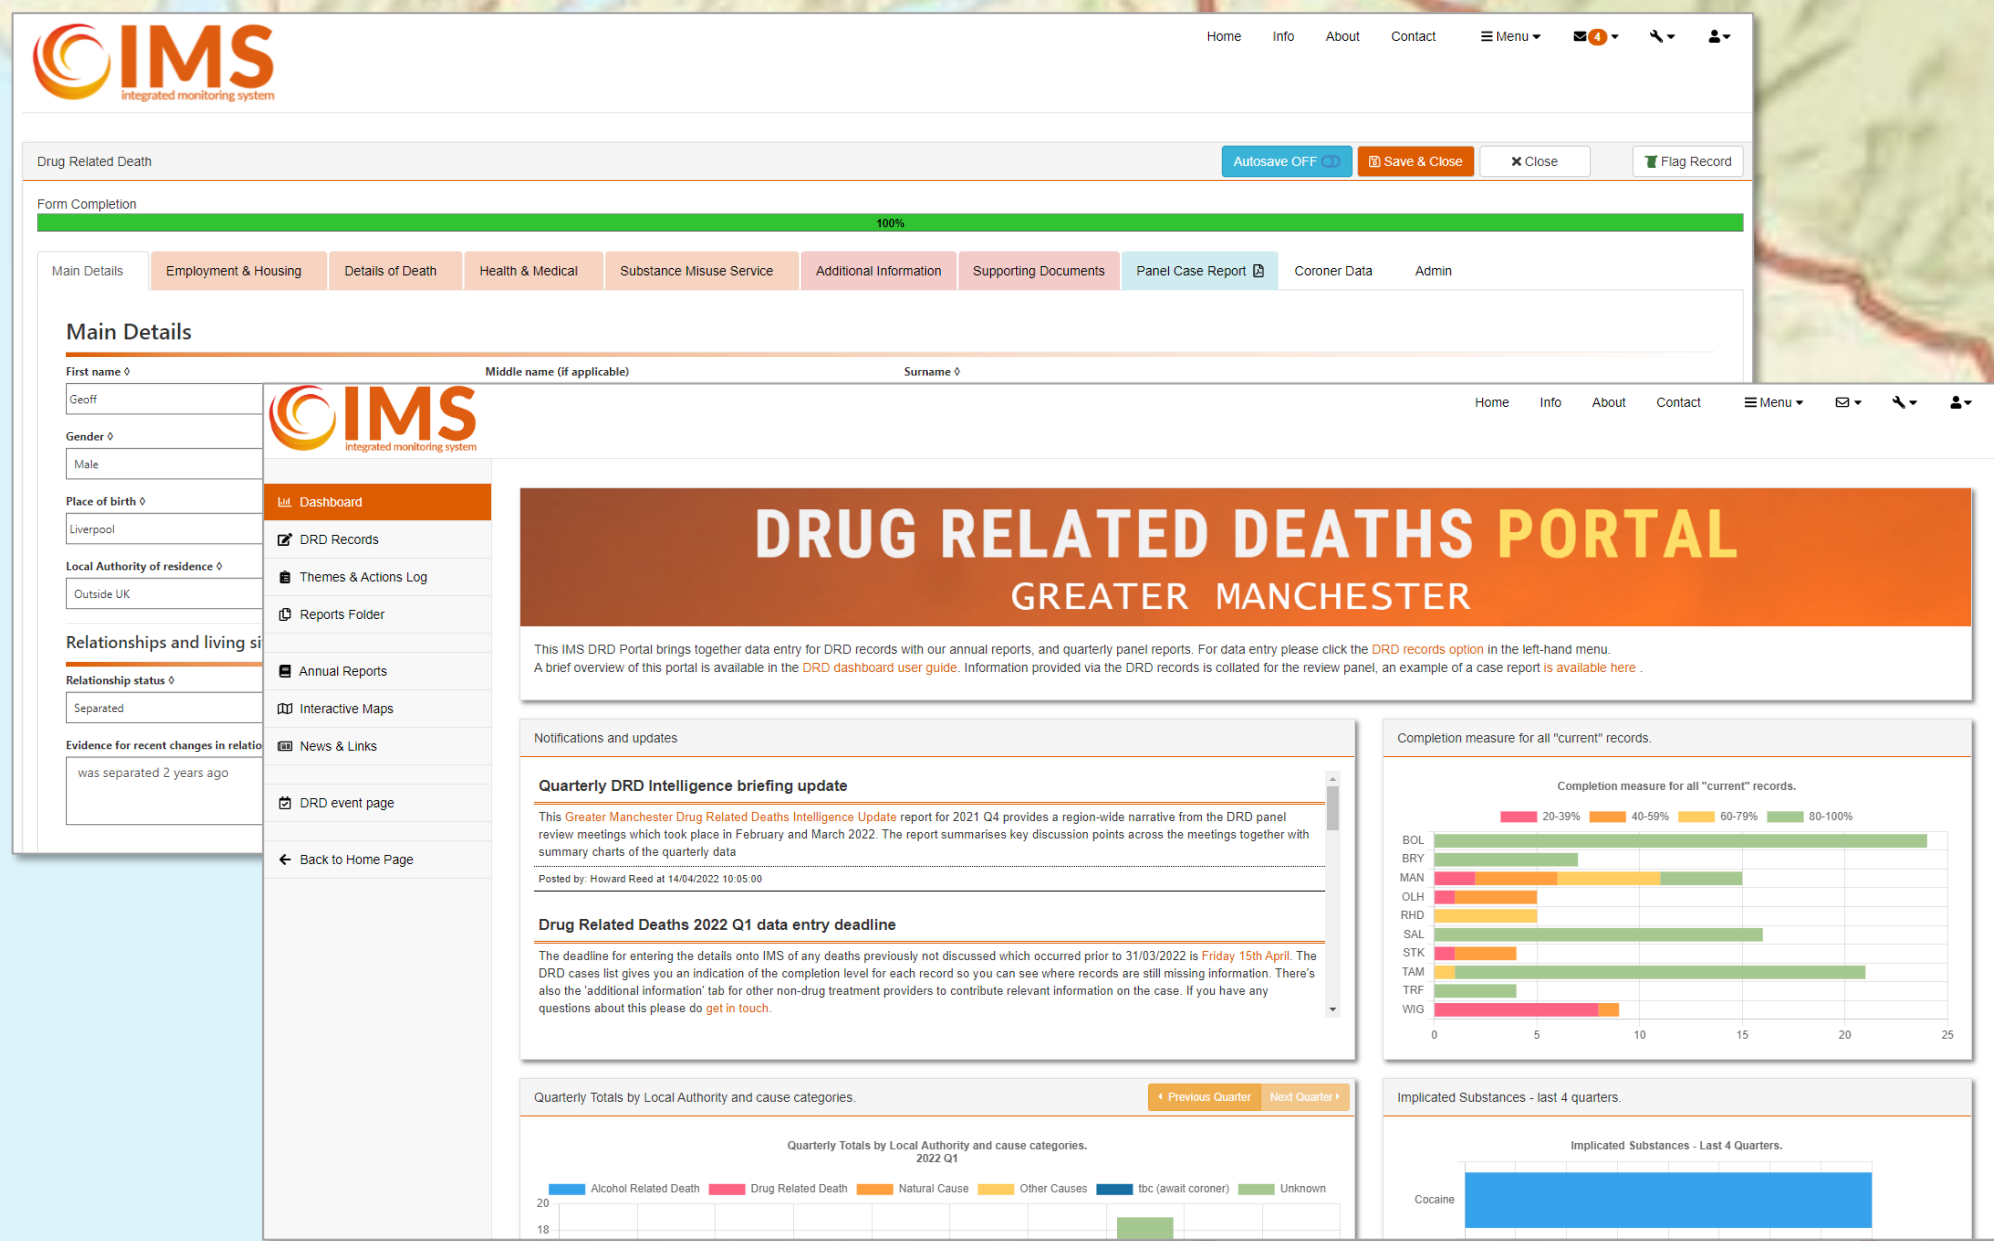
IMS integrated monitoring system

Home Info About Contact Menu 4

Drug Related Death

Autosave OFF Save & Close Close Flag Record

Form Completion

100%

Main Details | Employment & Housing | Details of Death | Health & Medical | Substance Misuse Service | Additional Information | Supporting Documents | Panel Case Report | Coroner Data | Admin

Main Details

First name ◊ Middle name (if applicable) Surname ◊

Geoff

Gender ◊

Male

Place of birth ◊

Liverpool

Local Authority of residence ◊

Outside UK

Relationships and living si

Relationship status ◊

Separated

Evidence for recent changes in relatio

was separated 2 years ago

IMS integrated monitoring system

Home Info About Contact Menu

Dashboard
DRD Records
Themes & Actions Log
Reports Folder
Annual Reports
Interactive Maps
News & Links
DRD event page
Back to Home Page

DRUG RELATED DEATHS PORTAL
GREATER MANCHESTER

This IMS DRD Portal brings together data entry for DRD records with our annual reports, and quarterly panel reports. For data entry please click the DRD records option in the left-hand menu.
A brief overview of this portal is available in the DRD dashboard user guide. Information provided via the DRD records is collated for the review panel, an example of a case report is available here .

Notifications and updates

Quarterly DRD Intelligence briefing update

This Greater Manchester Drug Related Deaths Intelligence Update report for 2021 Q4 provides a region-wide narrative from the DRD panel review meetings which took place in February and March 2022. The report summarises key discussion points across the meetings together with summary charts of the quarterly data

Posted by: Howard Reed at 14/04/2022 10:05:00

Drug Related Deaths 2022 Q1 data entry deadline

The deadline for entering the details onto IMS of any deaths previously not discussed which occurred prior to 31/03/2022 is Friday 15th April. The DRD cases list gives you an indication of the completion level for each record so you can see where records are still missing information. There's also the 'additional information' tab for other non-drug treatment providers to contribute relevant information on the case. If you have any questions about this please do get in touch.

Completion measure for all "current" records.

Completion measure for all "current" records.

20-39% 40-59% 60-79% 80-100%

BOL
BRY
MAN
OLH
RHD
SAL
STK
TAM
TRF
WIG

0 5 10 15 20 25

Quarterly Totals by Local Authority and cause categories.

Previous Quarter Next Quarter

Quarterly Totals by Local Authority and cause categories.
2022 Q1

Alcohol Related Death Drug Related Death Natural Cause Other Causes tbc (await coroner) Unknown

20
18

Implicated Substances - last 4 quarters.

Implicated Substances - Last 4 Quarters.

Cocaine